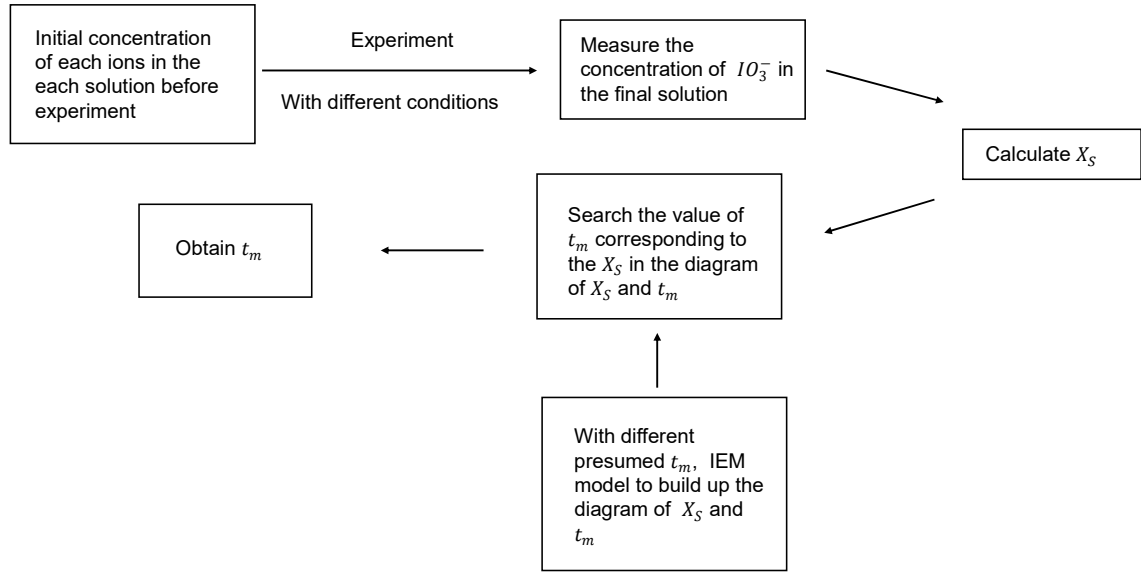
Initial concentration of each ions in the each solution before experiment

Experiment

With different conditions

Measure the concentration of $IO_3^-$ in the final solution

Calculate $X_S$

Search the value of $t_m$ corresponding to the $X_S$ in the diagram of $X_S$ and $t_m$

Obtain $t_m$

With different presumed $t_m$, IEM model to build up the diagram of $X_S$ and $t_m$